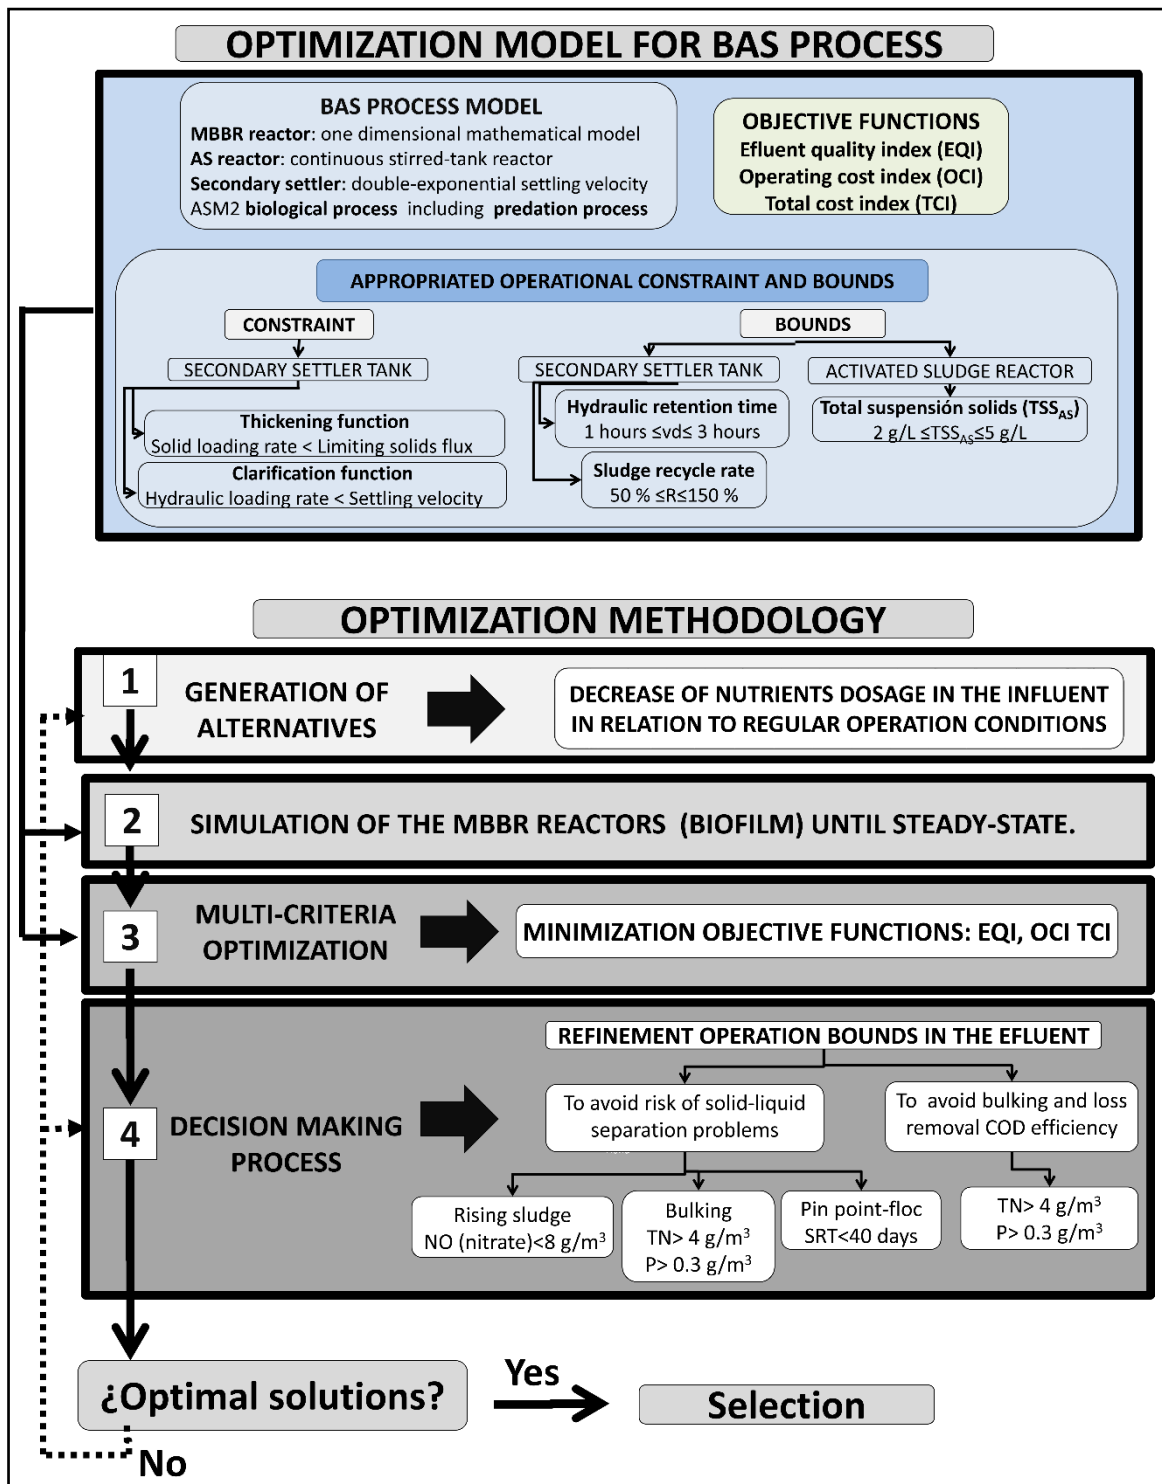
OPTIMIZATION MODEL FOR BAS PROCESS

BAS PROCESS MODEL
MBBR reactor: one dimensional mathematical model
AS reactor: continuous stirred-tank reactor
Secondary settler: double-exponential settling velocity
ASM2 biological process including predation process

OBJECTIVE FUNCTIONS
Effluent quality index (EQI)
Operating cost index (OCI)
Total cost index (TCI)

APPROPRIATED OPERATIONAL CONSTRAINT AND BOUNDS

CONSTRAINT
SECONDARY SETTLER TANK
Thickening function
Solid loading rate < Limiting solids flux
Clarification function
Hydraulic loading rate < Settling velocity

BOUNDS
SECONDARY SETTLER TANK
Hydraulic retention time
1 hours ≤vd≤ 3 hours
Sludge recycle rate
50 % ≤R≤150 %
ACTIVATED SLUDGE REACTOR
Total suspensión solids ($TSS_{AS}$)
2 g/L ≤$TSS_{AS}$≤5 g/L

OPTIMIZATION METHODOLOGY

1 GENERATION OF ALTERNATIVES
DECREASE OF NUTRIENTS DOSAGE IN THE INFLUENT IN RELATION TO REGULAR OPERATION CONDITIONS

2 SIMULATION OF THE MBBR REACTORS (BIOFILM) UNTIL STEADY-STATE.

3 MULTI-CRITERIA OPTIMIZATION
MINIMIZATION OBJECTIVE FUNCTIONS: EQI, OCI TCI

4 DECISION MAKING PROCESS
REFINEMENT OPERATION BOUNDS IN THE EFLUENT
To avoid risk of solid-liquid separation problems
To avoid bulking and loss removal COD efficiency
Rising sludge
NO (nitrate)<8 g/m$^3$
Bulking
TN> 4 g/m$^3$
P> 0.3 g/m$^3$
Pin point-floc
SRT<40 days
TN> 4 g/m$^3$
P> 0.3 g/m$^3$

¿Optimal solutions?
Yes
Selection
No